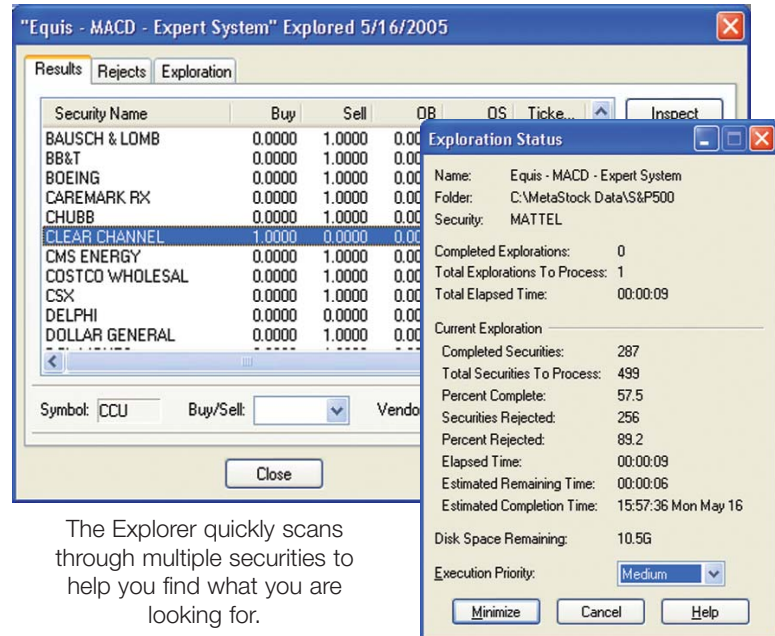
"Equis - MACD - Expert System" Explored 5/16/2005

Results | Rejects | Exploration

| Security Name | Buy | Sell | OB | OS | Ticke... |
|---|---|---|---|---|---|
| BAUSCH & LOMB | 0.0000 | 1.0000 | 0.00 | | |
| BB&T | 0.0000 | 1.0000 | 0.00 | | |
| BOEING | 0.0000 | 1.0000 | 0.00 | | |
| CAREMARK RX | 0.0000 | 1.0000 | 0.00 | | |
| CHUBB | 0.0000 | 1.0000 | 0.00 | | |
| CLEAR CHANNEL | 1.0000 | 0.0000 | 0.00 | | |
| CMS ENERGY | 0.0000 | 1.0000 | 0.00 | | |
| COSTCO WHOLESAL | 0.0000 | 1.0000 | 0.00 | | |
| CSX | 0.0000 | 1.0000 | 0.00 | | |
| DELPHI | 0.0000 | 0.0000 | 0.00 | | |
| DOLLAR GENERAL | 0.0000 | 1.0000 | 0.00 | | |

Inspect

Symbol: CCU   Buy/Sell:   Vendo

Close

The Explorer quickly scans through multiple securities to help you find what you are looking for.

Exploration Status

Name: Equis - MACD - Expert System
Folder: C:\MetaStock Data\S&P500
Security: MATTEL

Completed Explorations: 0
Total Explorations To Process: 1
Total Elapsed Time: 00:00:09

Current Exploration
Completed Securities: 287
Total Securities To Process: 499
Percent Complete: 57.5
Securities Rejected: 256
Percent Rejected: 89.2
Elapsed Time: 00:00:09
Estimated Remaining Time: 00:00:06
Estimated Completion Time: 15:57:36 Mon May 16

Disk Space Remaining: 10.5G

Execution Priority: Medium

Minimize   Cancel   Help